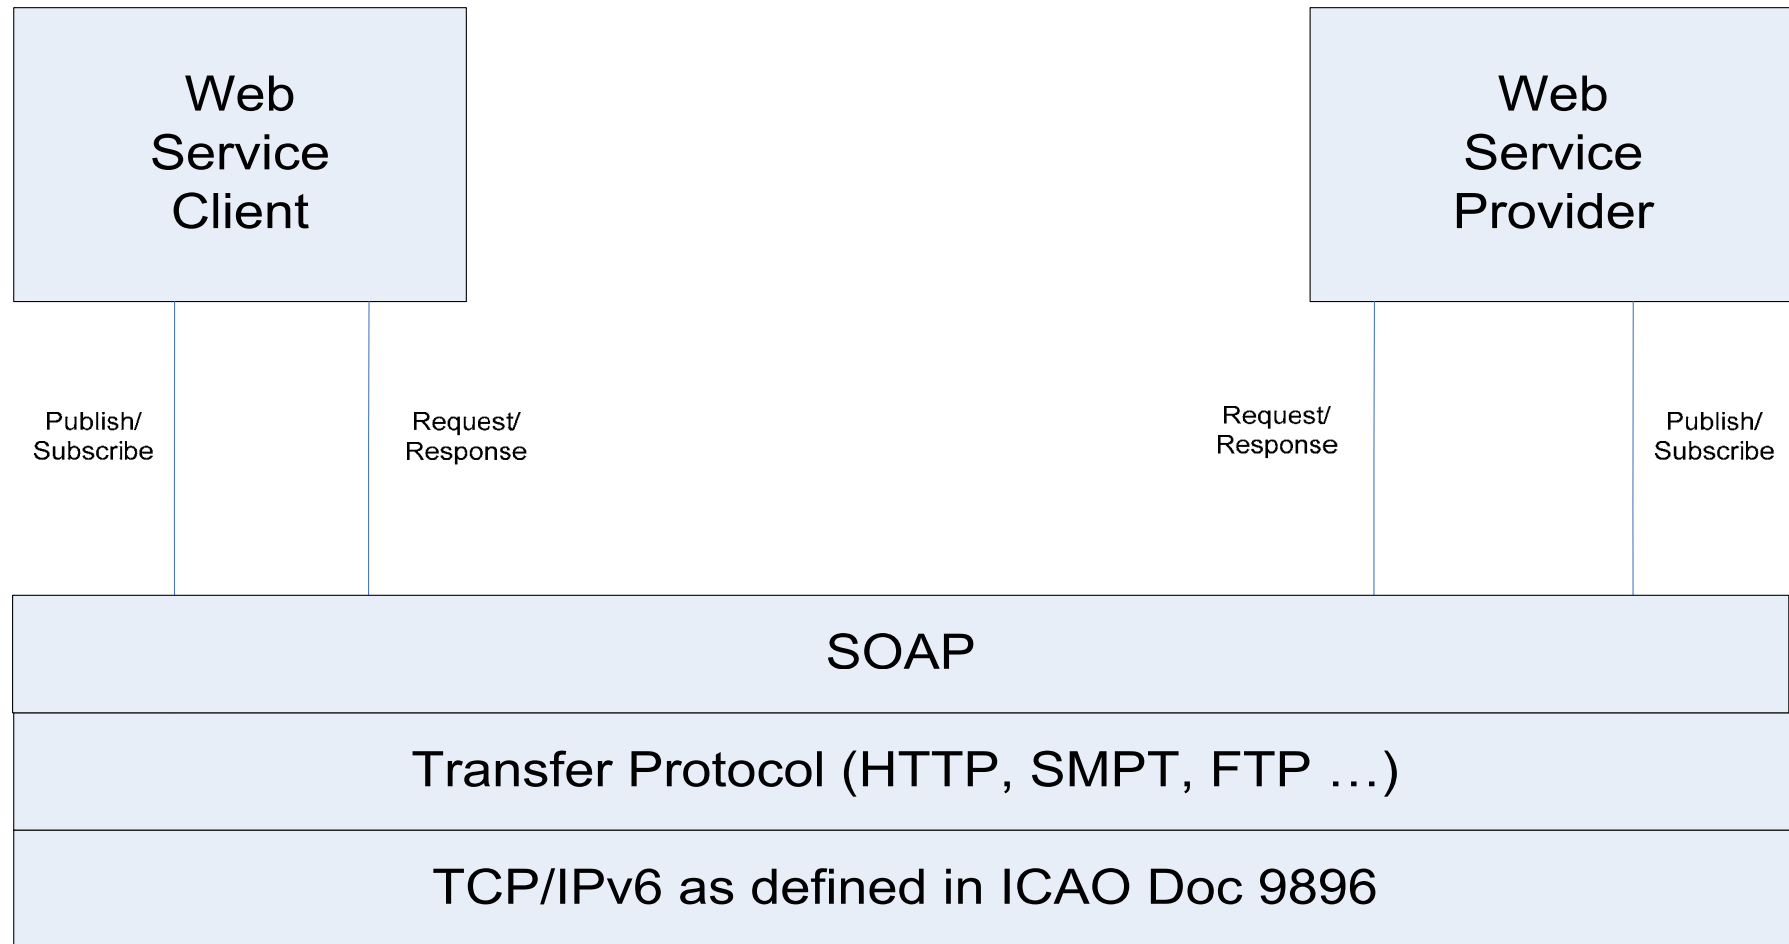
Web Service Client

Web Service Provider

Publish/ Subscribe

Request/ Response

Request/ Response

Publish/ Subscribe

SOAP

Transfer Protocol (HTTP, SMPT, FTP …)

TCP/IPv6 as defined in ICAO Doc 9896